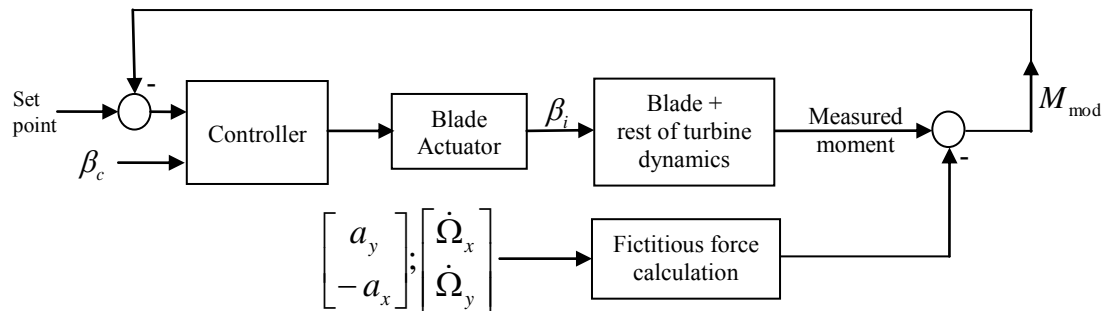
Set point

-

$\beta_c$

Controller

Blade Actuator

$\beta_i$

Blade + rest of turbine dynamics

Measured moment

-

$M_{\text{mod}}$

$\begin{bmatrix} a_y \\ -a_x \end{bmatrix}; \begin{bmatrix} \dot{\Omega}_x \\ \dot{\Omega}_y \end{bmatrix}$

Fictitious force calculation